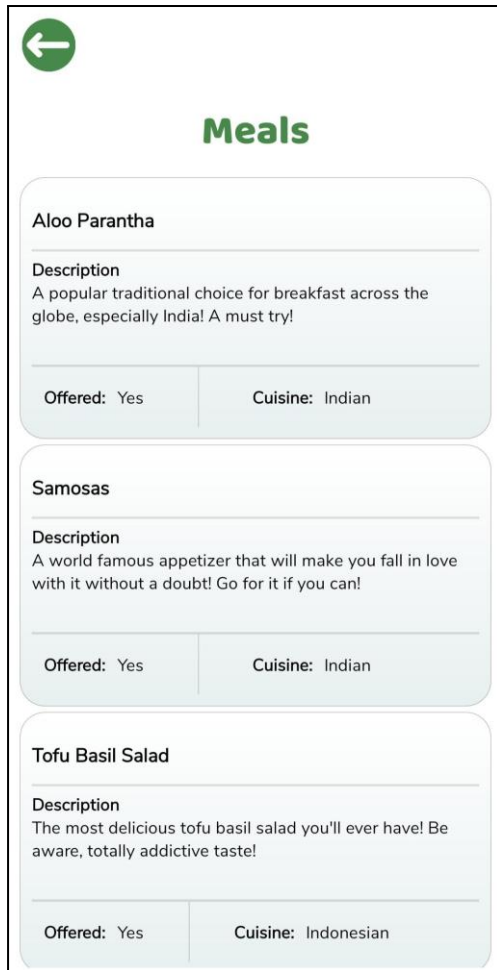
Meals

Aloo Parantha

Description
A popular traditional choice for breakfast across the globe, especially India! A must try!

Offered: Yes

Cuisine: Indian

Samosas

Description
A world famous appetizer that will make you fall in love with it without a doubt! Go for it if you can!

Offered: Yes

Cuisine: Indian

Tofu Basil Salad

Description
The most delicious tofu basil salad you'll ever have! Be aware, totally addictive taste!

Offered: Yes

Cuisine: Indonesian